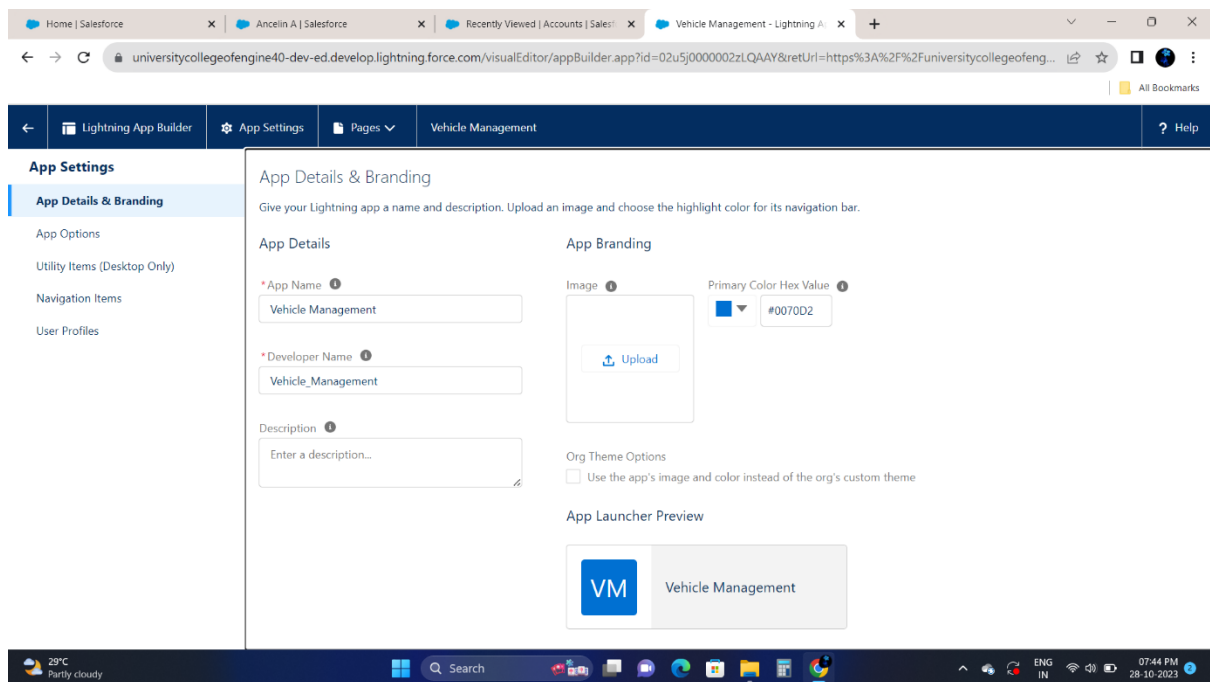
Home | Salesforce
Ancelin A | Salesforce
Recently Viewed | Accounts | Salesf
Vehicle Management - Lightning A
universitycollegeofengine40-dev-ed.develop.lightning.force.com/visualEditor/appBuilder.app?id=02u5j0000002zLQAAY&retUrl=https%3A%2F%2Funiversitycollegeofeng...
All Bookmarks

Lightning App Builder
App Settings
Pages
Vehicle Management
? Help

App Settings
App Details & Branding
App Options
Utility Items (Desktop Only)
Navigation Items
User Profiles

App Details & Branding
Give your Lightning app a name and description. Upload an image and choose the highlight color for its navigation bar.

App Details
*App Name
Vehicle Management
*Developer Name
Vehicle_Management
Description
Enter a description...

App Branding
Image
Upload
Primary Color Hex Value
#0070D2
Org Theme Options
Use the app's image and color instead of the org's custom theme
App Launcher Preview
VM
Vehicle Management

29°C
Partly cloudy
Search
ENG
IN
07:44 PM
28-10-2023